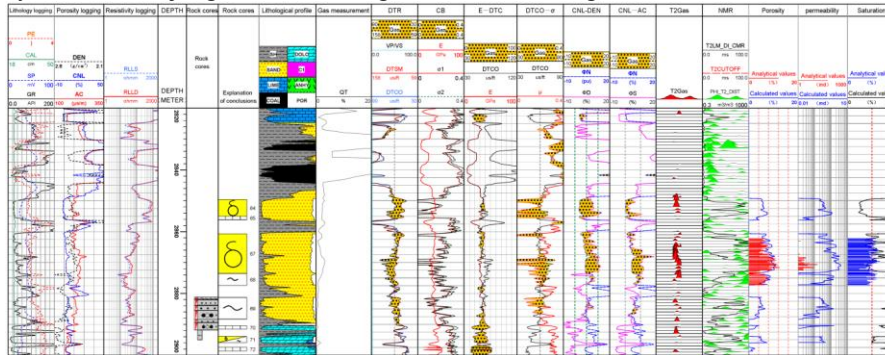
Lithology logging | Porosity logging | Resistivity logging | DEPTH | Rock cores | Rock cores | Lithological profile | Gas measurement | DTR | CB | E—DTC | DTCO—σ | CNL-DEN | CNL—AC | T2Gas | NMR | Porosity | permeability | Saturation

PE
0 10
CAL
16 cm 26
SP
0 mV 100
GR
0.0 API 200

DEN
2.6 (g/cm³) 3.1
CNL
45 (%) -15
AC
400 (μs/m) 200

RLLS
ohmm 2000
RLLD
ohmm 2000

DEPTH
METER

Rock cores

Explanation of conclusions

DOLO
SAND
LIME
ANHY
COAL
POR

QT
0 % 100

VP/VS
DTSM
150 us/ft 250
DTCO
50 us/ft 150

E
0 GPa 100
σ1
0 0.4
σ2
0 0.4

DTCO
50 us/ft 120
E
0 GPa 100

DTCO
150 us/ft 50
σ
0 0.4

ΦN
-10 (%) 30
ΦD
-10 (%) 30

ΦN
-10 (%) 30
ΦS
-10 (%) 30

T2Gas

T2LM_DI_CMR
0 ms 100
T2CUTOFF
PHI_T2_DIST
0.3 ms 3000

Analytical values
0 (%) 20
Calculated values
0 (%) 20

Analytical values
0.01 (md) 100
Calculated values
0.01 (md) 10

Calculated values
0 (%)

2830
2840
2850
2860
2870
2880
2890

65
66
67
68
69
70
71